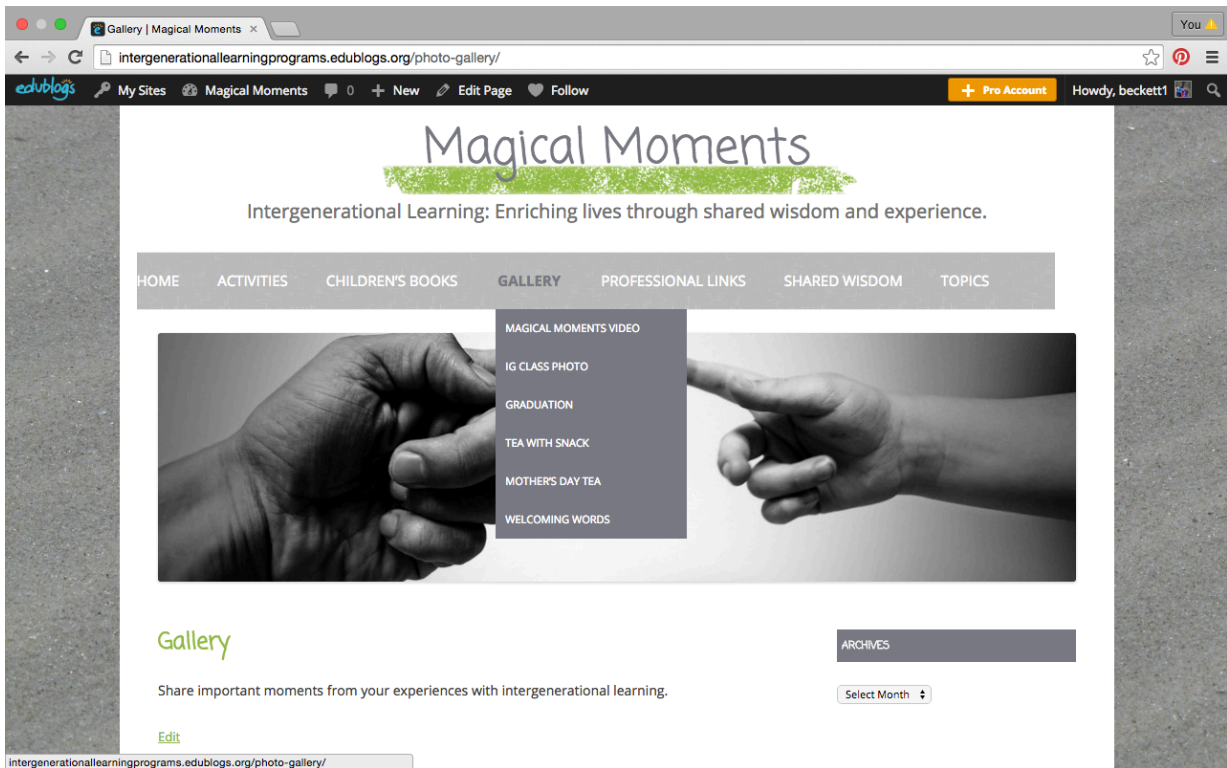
Gallery | Magical Moments ×

You

intergenerationallearningprograms.edublogs.org/photo-gallery/

edublogs My Sites Magical Moments 0 + New Edit Page Follow

+ Pro Account

Howdy, beckett1

Magical Moments

Intergenerational Learning: Enriching lives through shared wisdom and experience.

HOME ACTIVITIES CHILDREN'S BOOKS GALLERY PROFESSIONAL LINKS SHARED WISDOM TOPICS

MAGICAL MOMENTS VIDEO
IG CLASS PHOTO
GRADUATION
TEA WITH SNACK
MOTHER'S DAY TEA
WELCOMING WORDS

Gallery

Share important moments from your experiences with intergenerational learning.

Edit

ARCHIVES

Select Month

intergenerationallearningprograms.edublogs.org/photo-gallery/